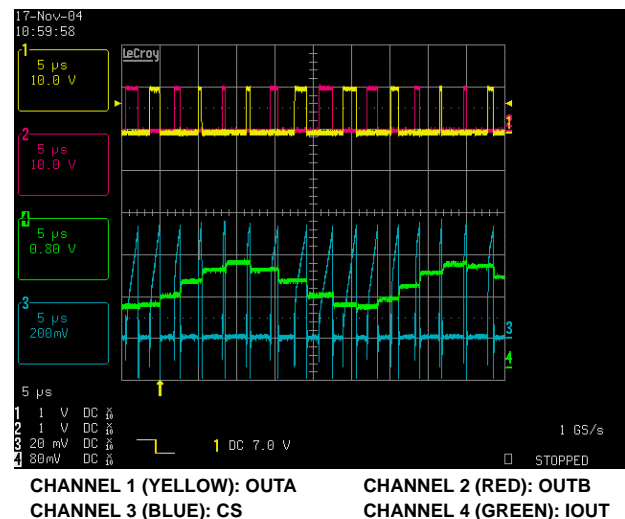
17-Nov-04
10:59:58

1
5 µs
10.0 V

LeCroy

2
5 µs
10.0 V

4
5 µs
0.80 V

3
5 µs
200mV

1
3
4

5 µs
1 1 V DC $\frac{X}{10}$
2 1 V DC $\frac{X}{10}$
3 20 mV DC $\frac{X}{10}$
4 80mV DC $\frac{X}{10}$

1 DC 7.0 V

1 GS/s

STOPPED

CHANNEL 1 (YELLOW): OUTA
CHANNEL 3 (BLUE): CS

CHANNEL 2 (RED): OUTB
CHANNEL 4 (GREEN): IOUT